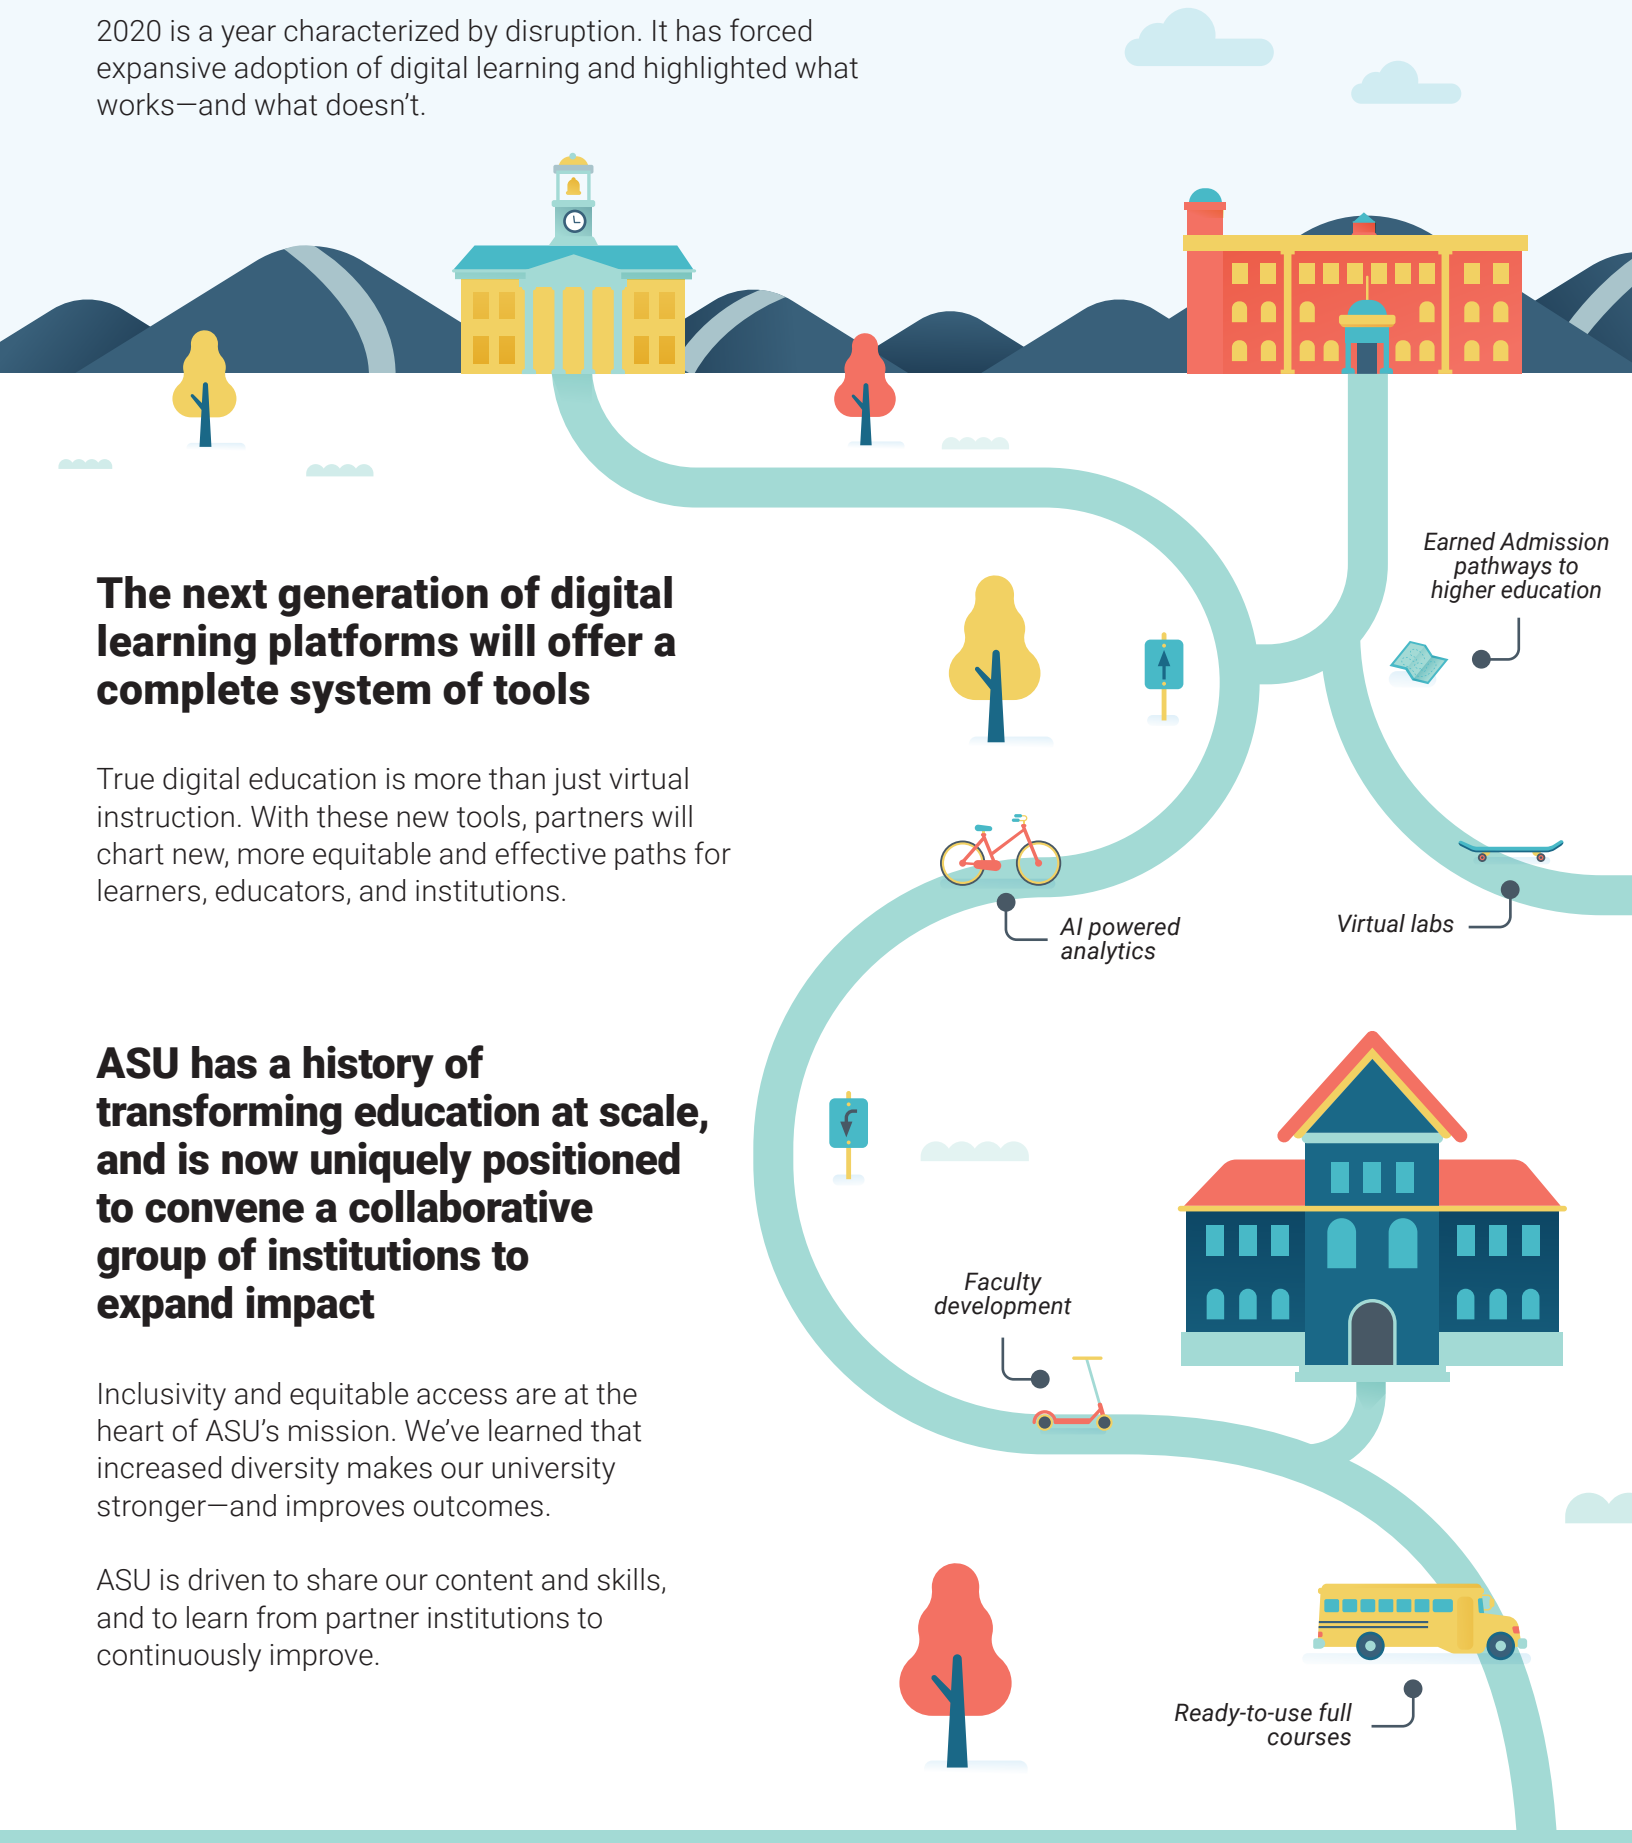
2020 is a year characterized by disruption. It has forced expansive adoption of digital learning and highlighted what works—and what doesn't.

The next generation of digital learning platforms will offer a complete system of tools

True digital education is more than just virtual instruction. With these new tools, partners will chart new, more equitable and effective paths for learners, educators, and institutions.

Earned Admission pathways to higher education

AI powered analytics

Virtual labs

ASU has a history of transforming education at scale, and is now uniquely positioned to convene a collaborative group of institutions to expand impact

Inclusivity and equitable access are at the heart of ASU's mission. We've learned that increased diversity makes our university stronger—and improves outcomes.

ASU is driven to share our content and skills, and to learn from partner institutions to continuously improve.

Faculty development

Ready-to-use full courses